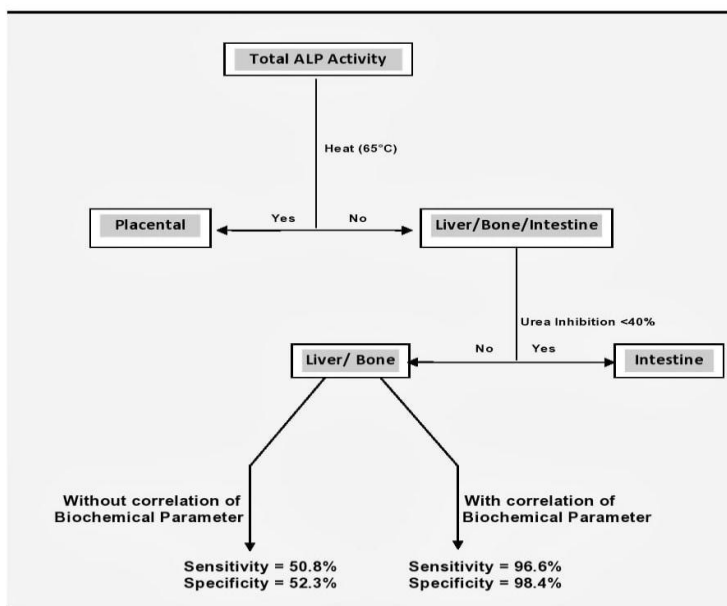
Total ALP Activity

Heat (65°C)

Placental

Yes

No

Liver/Bone/Intestine

Urea Inhibition <40%

Liver/ Bone

No

Yes

Intestine

Without correlation of Biochemical Parameter

With correlation of Biochemical Parameter

Sensitivity = 50.8%
Specificity = 52.3%

Sensitivity = 96.6%
Specificity = 98.4%